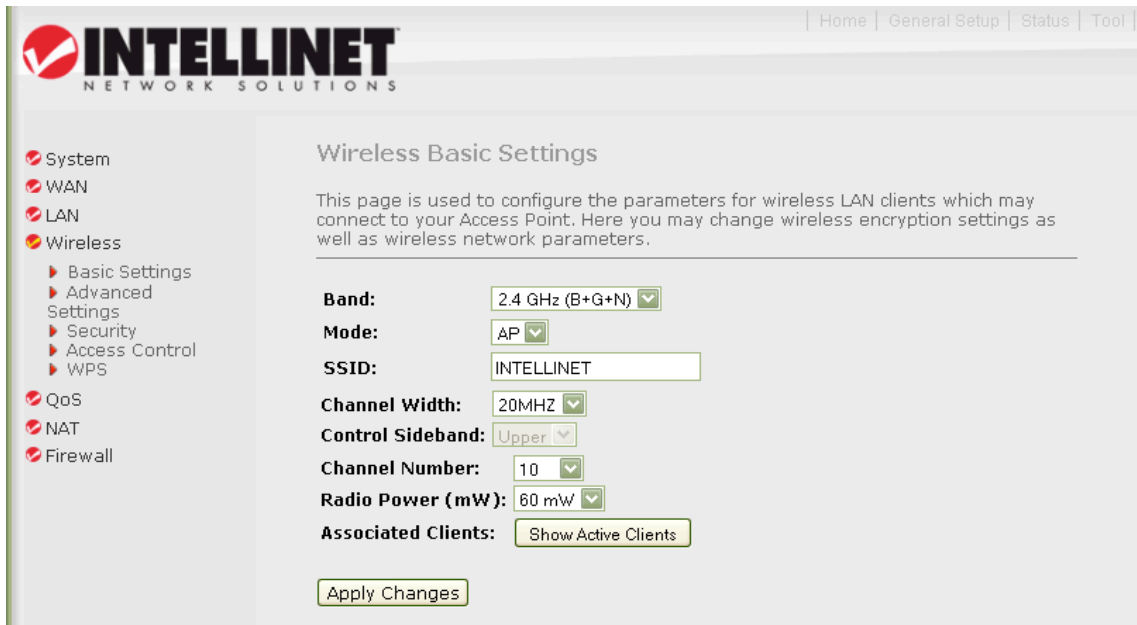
| Home | General Setup | Status | Tool |

INTELLINET
NETWORK SOLUTIONS

System
WAN
LAN
Wireless
Basic Settings
Advanced Settings
Security
Access Control
WPS
QoS
NAT
Firewall

Wireless Basic Settings

This page is used to configure the parameters for wireless LAN clients which may connect to your Access Point. Here you may change wireless encryption settings as well as wireless network parameters.

Band: 2.4 GHz (B+G+N)
Mode: AP
SSID: INTELLINET
Channel Width: 20MHZ
Control Sideband: Upper
Channel Number: 10
Radio Power (mW): 60 mW
Associated Clients: Show Active Clients

Apply Changes